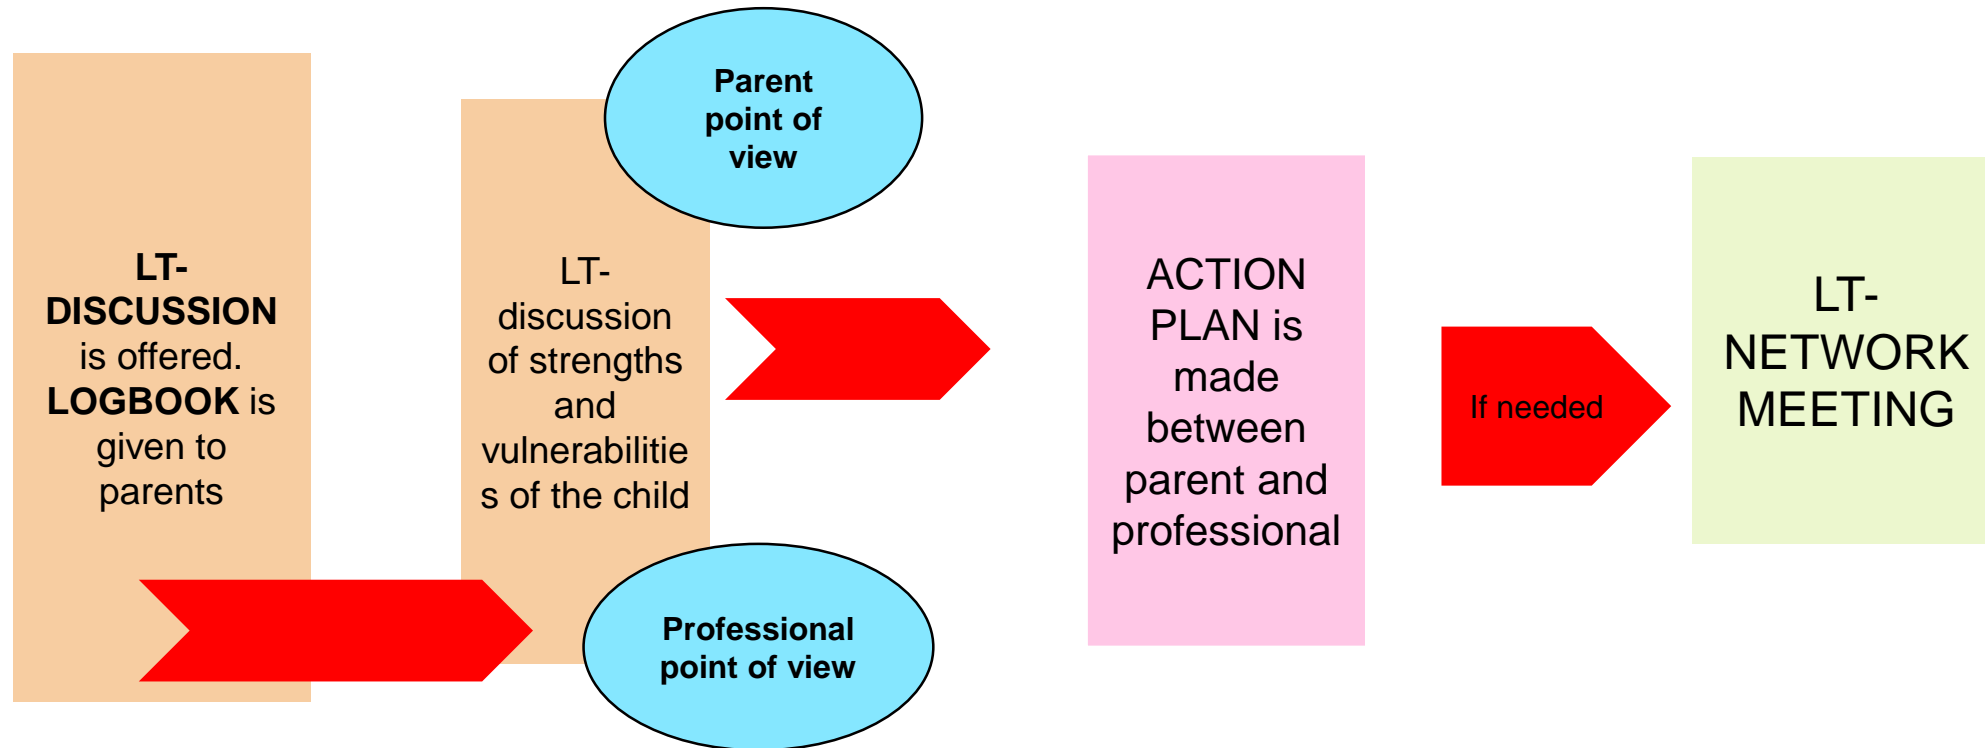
LT-DISCUSSION is offered. LOGBOOK is given to parents

Parent point of view

LT-discussion of strengths and vulnerabilities of the child

Professional point of view

ACTION PLAN is made between parent and professional

If needed

LT-NETWORK MEETING